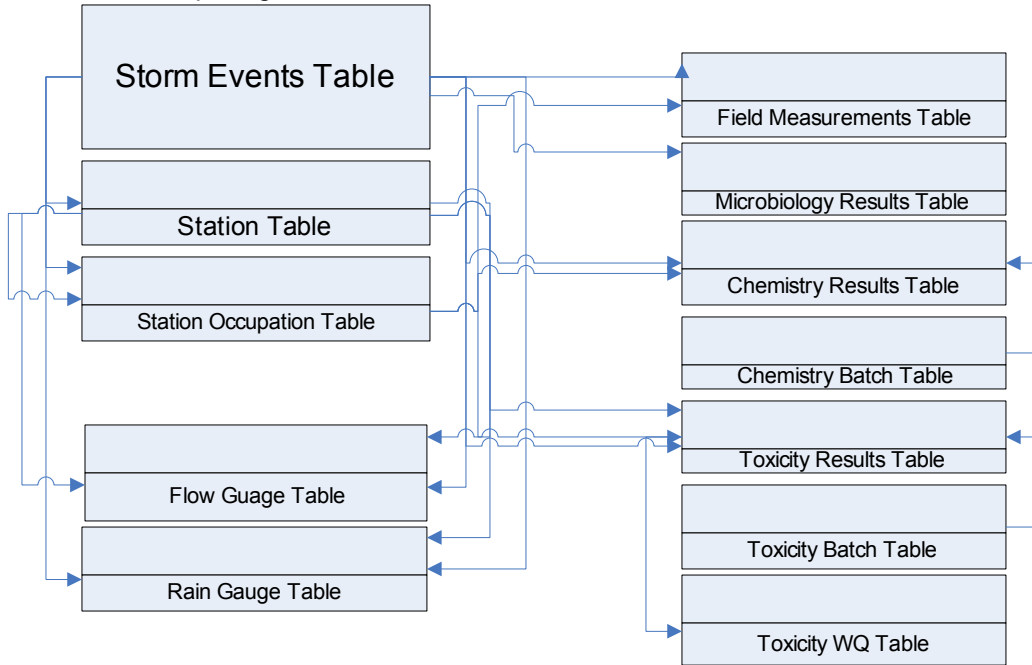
Storm Events Table

Station Table

Station Occupation Table

Flow Guage Table

Rain Gauge Table

Field Measurements Table

Microbiology Results Table

Chemistry Results Table

Chemistry Batch Table

Toxicity Results Table

Toxicity Batch Table

Toxicity WQ Table